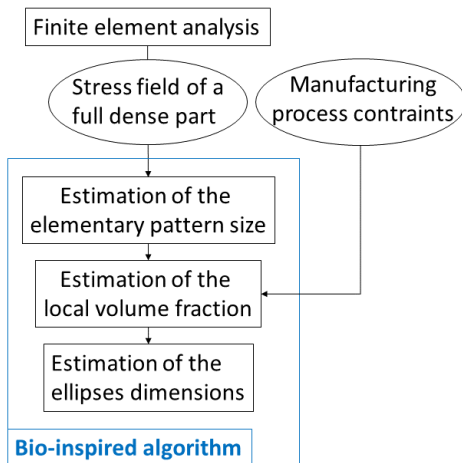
Finite element analysis

Stress field of a full dense part

Manufacturing process contraints

Estimation of the elementary pattern size

Estimation of the local volume fraction

Estimation of the ellipses dimensions

Bio-inspired algorithm